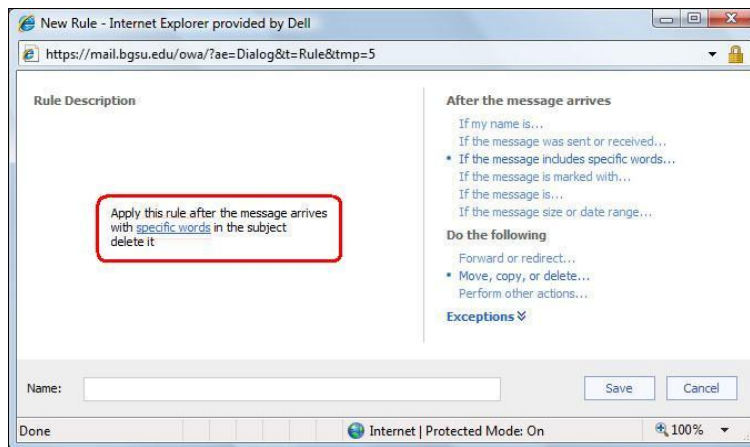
New Rule - Internet Explorer provided by Dell

https://mail.bgsu.edu/owa/?ae=Dialog&t=Rule&tmp=5

Rule Description

Apply this rule after the message arrives with specific words in the subject delete it

After the message arrives

If my name is...
If the message was sent or received...
• If the message includes specific words...
If the message is marked with...
If the message is...
If the message size or date range...

Do the following

Forward or redirect...
• Move, copy, or delete...
Perform other actions...

Exceptions ≫

Name:

Save

Cancel

Done

Internet | Protected Mode: On

100%